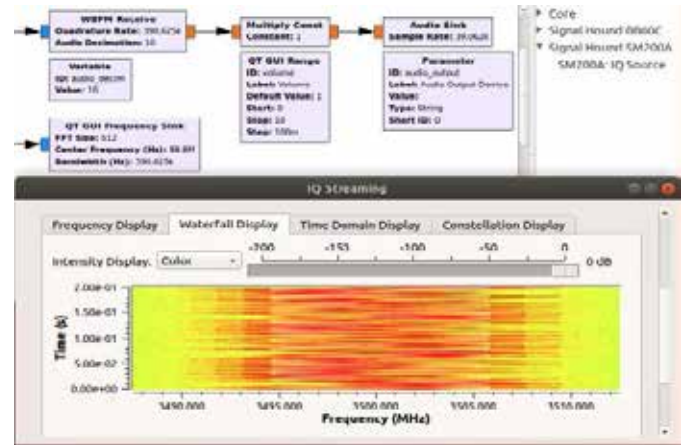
WBFM Receive
Quadrature Rate: 390.625k
Audio Decimation: 10

Multiply Const
Constant: 1

Audio Sink
Sample Rate: 39.062k

Variable
ID: audio_decim
Value: 10

QT GUI Range
ID: volume
Label: Volume
Default Value: 1
Start: 0
Stop: 10
Step: 100m

Parameter
ID: audio_output
Label: Audio Output Device
Value:
Type: String
Short ID: 0

QT GUI Frequency Sink
FFT Size: 512
Center Frequency (Hz): 88.8M
Bandwidth (Hz): 390.625k

Core
Signal Hound BB60C
Signal Hound SM200A
SM200A: IQ Source

IQ Streaming

Frequency Display
Waterfall Display
Time Domain Display
Constellation Display

Intensity Display. Color

-200 -150 -100 -50 0
0 dB

2.00e-01
1.50e-01
1.00e-01
5.00e-02
0.00e+00
Time (s)

3490.000 3495.000 3500.000 3505.000 3510.000
Frequency (MHz)